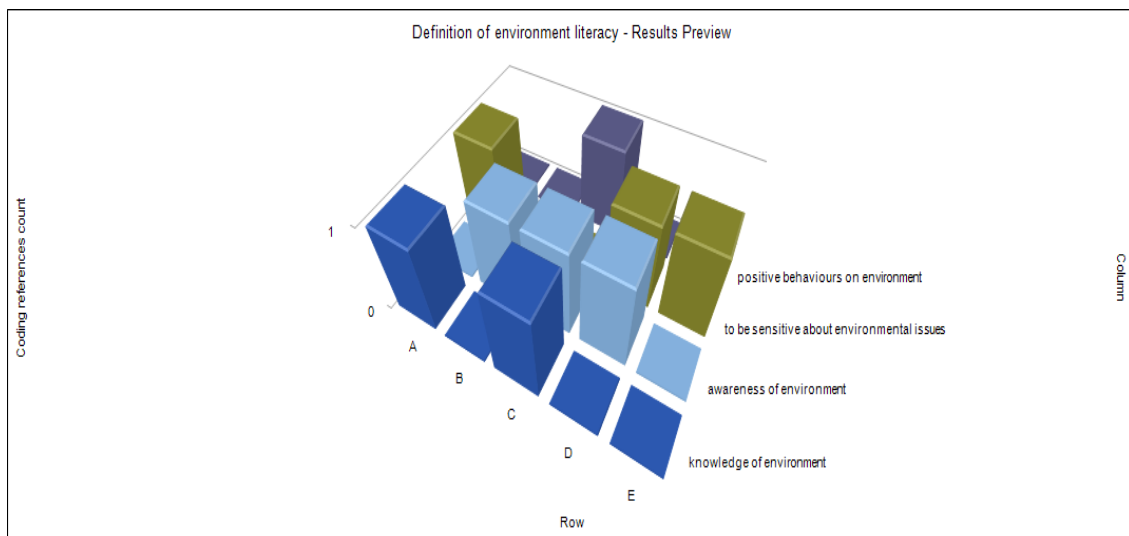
Definition of environment literacy - Results Preview

Coding references count

1

0

A

B

C

D

E

Row

positive behaviours on environment

to be sensitive about environmental issues

awareness of environment

knowledge of environment

Column